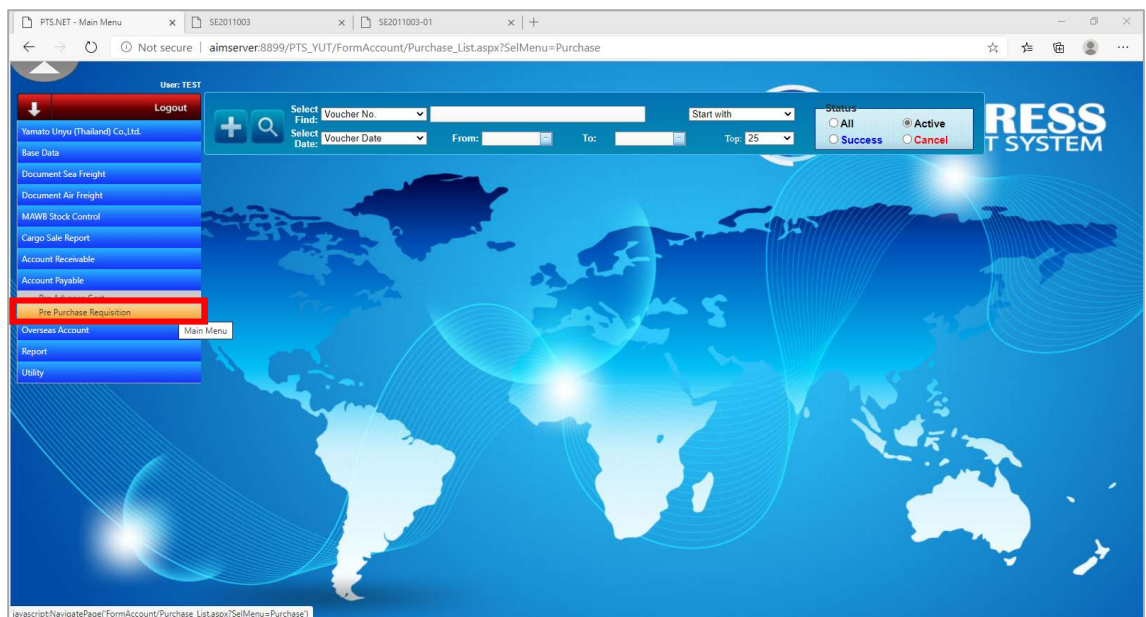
PTS.NET - Main Menu
SE2011003
SE2011003-01

Not secure | aimserver:8899/PTS_YUT/FormAccount/Purchase_List.aspx?SelMenu=Purchase

User: TEST

Logout

Yamato Unyu (Thailand) Co.,Ltd.
Base Data
Document Sea Freight
Document Air Freight
MAWB Stock Control
Cargo Sale Report
Account Receivable
Account Payable
Pre Advance Cost
Pre Purchase Requisition
Overseas Account
Report
Utility

Main Menu

Select Find: Voucher No.
Start with
Select Date: Voucher Date
From:
To:
Top: 25

Status
All
Active
Success
Cancel

RESS
T SYSTEM

javascript:NavigatePage('FormAccount/Purchase_List.aspx?SelMenu=Purchase')